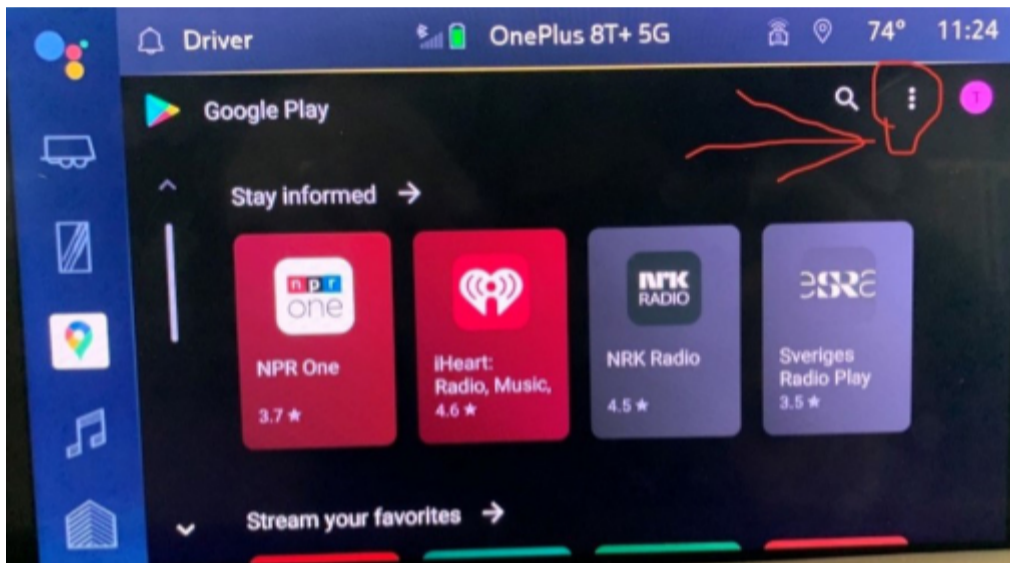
Driver

OnePlus 8T+ 5G

74°

11:24

Google Play

T

Stay informed →

npr one

NPR One

3.7 ★

iHeart: Radio, Music,

4.6 ★

NRK RADIO

NRK Radio

4.5 ★

Sveriges Radio Play

3.5 ★

Stream your favorites →